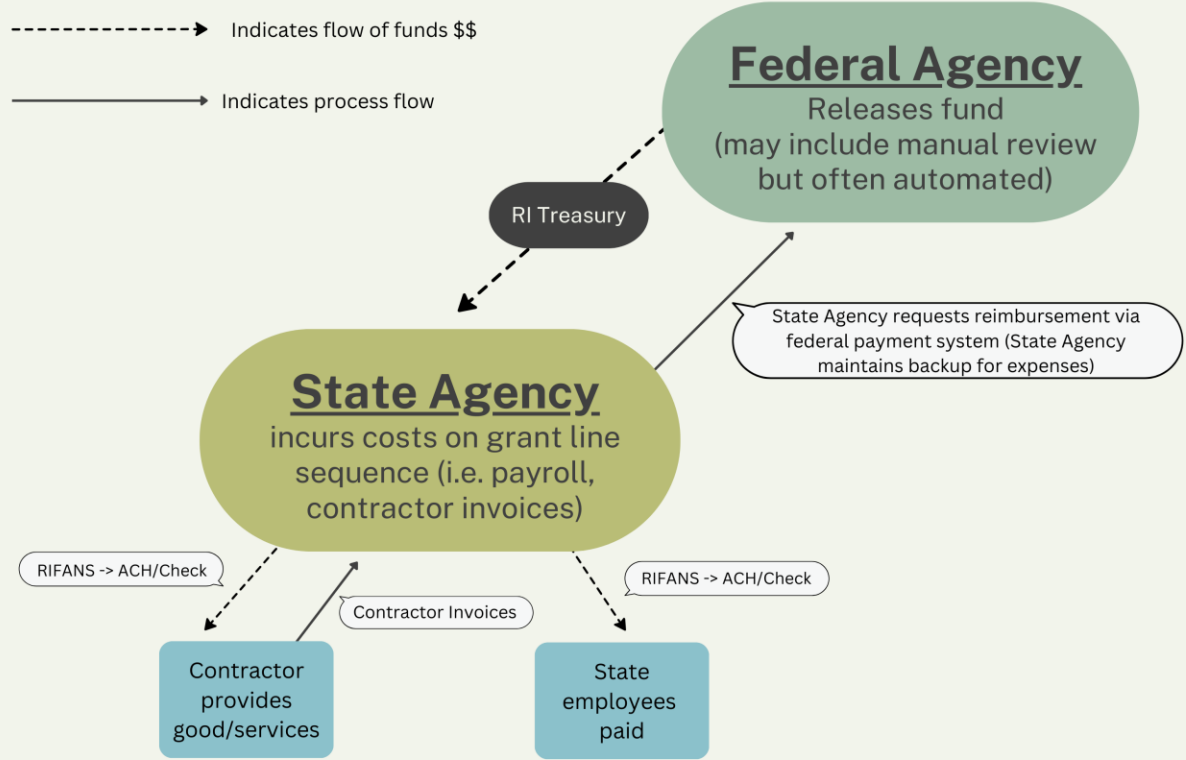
Indicates flow of funds $$

Indicates process flow

Federal Agency
Releases fund (may include manual review but often automated)

RI Treasury

State Agency requests reimbursement via federal payment system (State Agency maintains backup for expenses)

State Agency
incurs costs on grant line sequence (i.e. payroll, contractor invoices)

RIFANS -> ACH/Check

Contractor Invoices

RIFANS -> ACH/Check

Contractor provides good/services

State employees paid